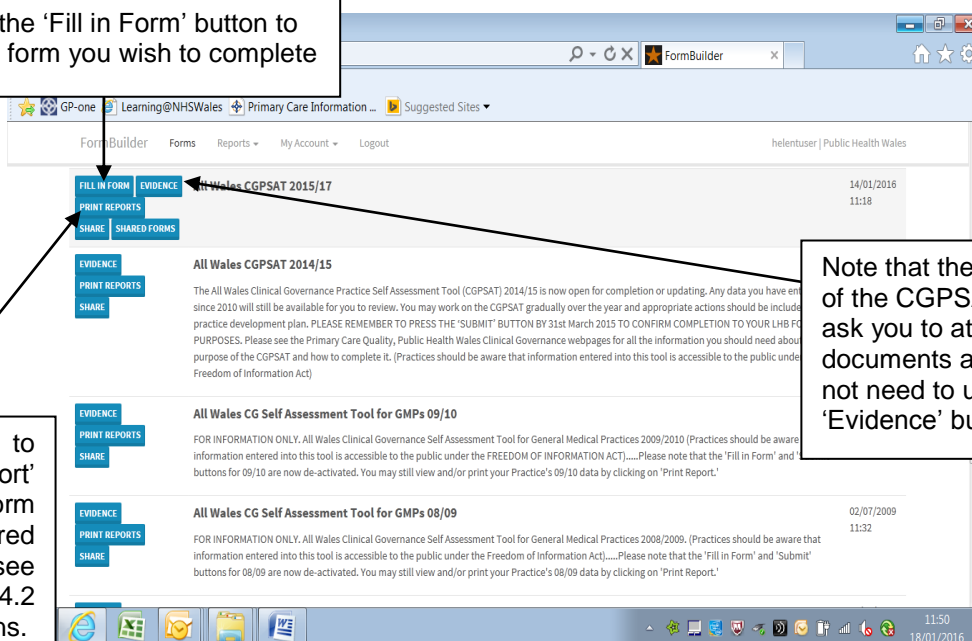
the 'Fill in Form' button to form you wish to complete

FormBuilder

GP-one Learning@NHSWales Primary Care Information ... Suggested Sites ▾

FormBuilder Forms Reports ▾ My Account ▾ Logout helentuser | Public Health Wales

FILL IN FORM EVIDENCE PRINT REPORTS SHARE SHARED FORMS

All Wales CGPSAT 2015/17

14/01/2016 11:18

EVIDENCE PRINT REPORTS SHARE

All Wales CGPSAT 2014/15

The All Wales Clinical Governance Practice Self Assessment Tool (CGPSAT) 2014/15 is now open for completion or updating. Any data you have en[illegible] since 2010 will still be available for you to review. You may work on the CGPSAT gradually over the year and appropriate actions should be include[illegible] practice development plan. PLEASE REMEMBER TO PRESS THE 'SUBMIT' BUTTON BY 31st March 2015 TO CONFIRM COMPLETION TO YOUR LHB F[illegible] PURPOSES. Please see the Primary Care Quality, Public Health Wales Clinical Governance webpages for all the information you should need abou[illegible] purpose of the CGPSAT and how to complete it. (Practices should be aware that information entered into this tool is accessible to the public unde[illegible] Freedom of Information Act)

Note that the of the CGPS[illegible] ask you to at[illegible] documents a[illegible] not need to u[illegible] 'Evidence' bu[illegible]

EVIDENCE PRINT REPORTS SHARE

All Wales CG Self Assessment Tool for GMPs 09/10

FOR INFORMATION ONLY. All Wales Clinical Governance Self Assessment Tool for General Medical Practices 2009/2010 (Practices should be aware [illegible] information entered into this tool is accessible to the public under the FREEDOM OF INFORMATION ACT).....Please note that the 'Fill in Form' and '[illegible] buttons for 09/10 are now de-activated. You may still view and/or print your Practice's 09/10 data by clicking on 'Print Report.'

to ort' orm red see 4.2 ns.

EVIDENCE PRINT REPORTS SHARE

All Wales CG Self Assessment Tool for GMPs 08/09

02/07/2009 11:32

FOR INFORMATION ONLY. All Wales Clinical Governance Self Assessment Tool for General Medical Practices 2008/2009. (Practices should be aware that information entered into this tool is accessible to the public under the Freedom of Information Act).....Please note that the 'Fill in Form' and 'Submit' buttons for 08/09 are now de-activated. You may still view and/or print your Practice's 08/09 data by clicking on 'Print Report.'

11:50 18/01/2016